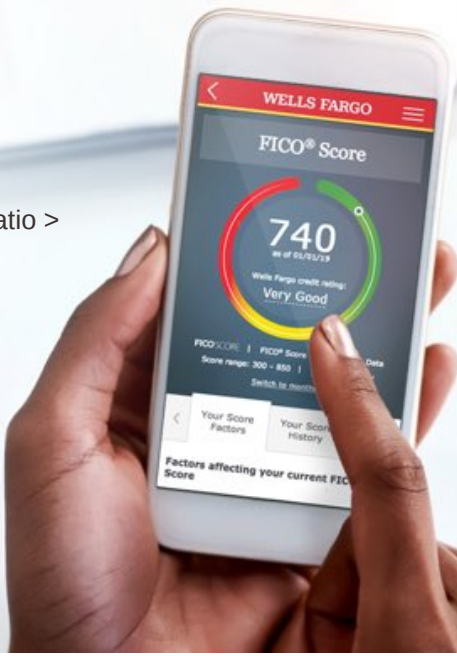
atio >

WELLS FARGO

FICO® Score

740
as of 01/01/19

Wells Fargo credit rating:
Very Good

FICO SCORE | FICO® Score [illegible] Data
Score range: 300 - 850 |

Switch to month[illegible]

Your Score Factors

Your Score History

Factors affecting your current FIC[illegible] Score